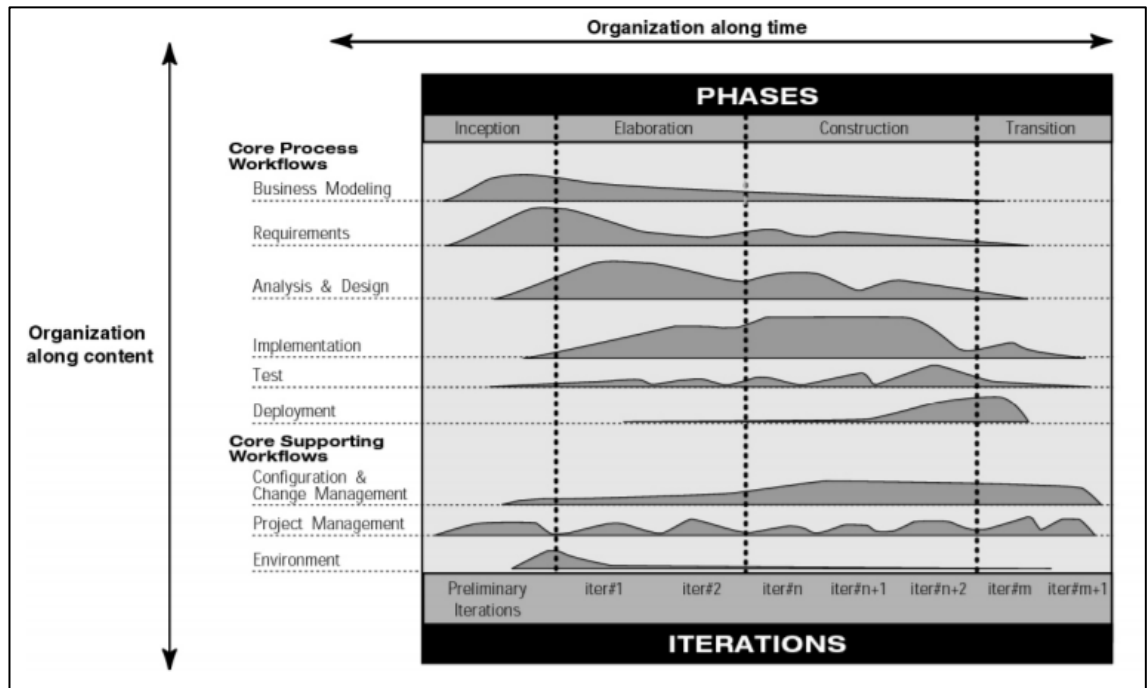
Organization along time

Organization along content

PHASES

Inception

Elaboration

Construction

Transition

Core Process Workflows

Business Modeling

Requirements

Analysis & Design

Implementation

Test

Deployment

Core Supporting Workflows

Configuration & Change Management

Project Management

Environment

Preliminary Iterations

iter#1

iter#2

iter#n

iter#n+1

iter#n+2

iter#m

iter#m+1

ITERATIONS